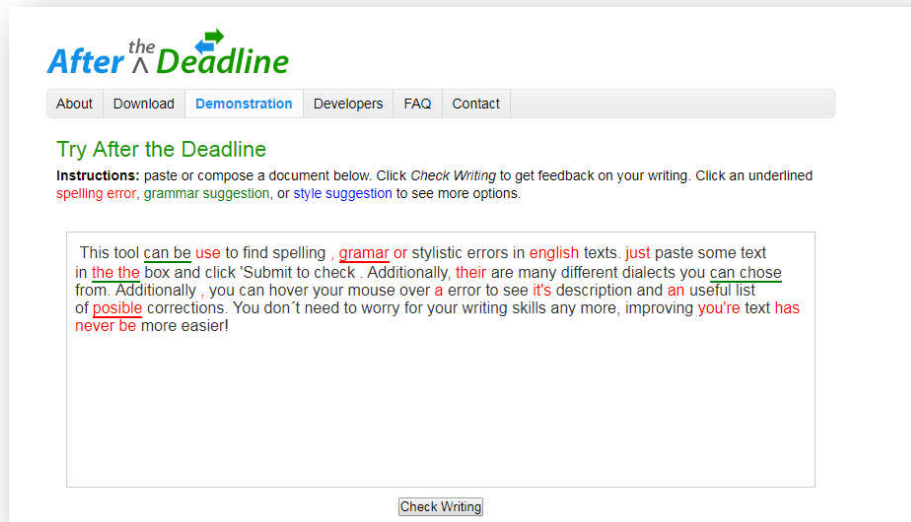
After the Deadline

About | Download | Demonstration | Developers | FAQ | Contact

Try After the Deadline

Instructions: paste or compose a document below. Click Check Writing to get feedback on your writing. Click an underlined spelling error, grammar suggestion, or style suggestion to see more options.

This tool can be use to find spelling , gramar or stylistic errors in english texts. just paste some text in the the box and click 'Submit to check . Additionally, their are many different dialects you can chose from. Additionally , you can hover your mouse over a error to see it's description and an useful list of posible corrections. You don´t need to worry for your writing skills any more, improving you're text has never be more easier!

Check Writing